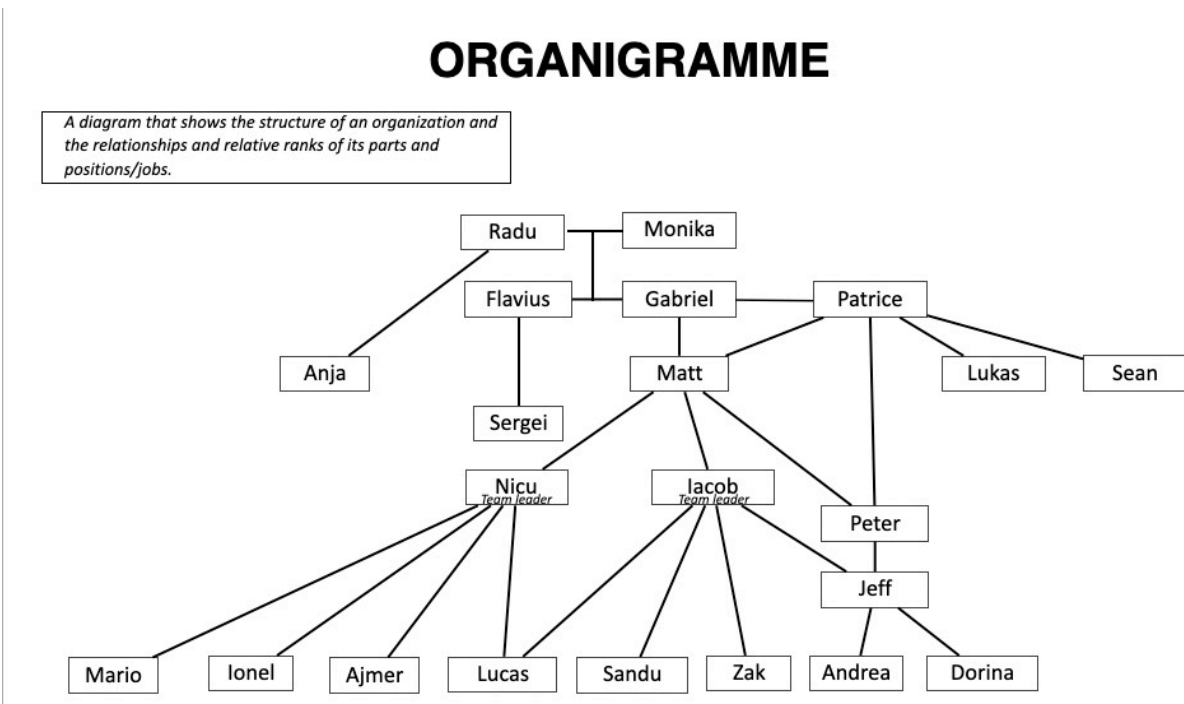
ORGANIGRAMME

A diagram that shows the structure of an organization and the relationships and relative ranks of its parts and positions/jobs.

Radu

Monika

Flavius

Gabriel

Patrice

Anja

Matt

Lukas

Sean

Sergei

Nicu
Team leader

Iacob
Team leader

Peter

Jeff

Mario

Ionel

Ajmer

Lucas

Sandu

Zak

Andrea

Dorina